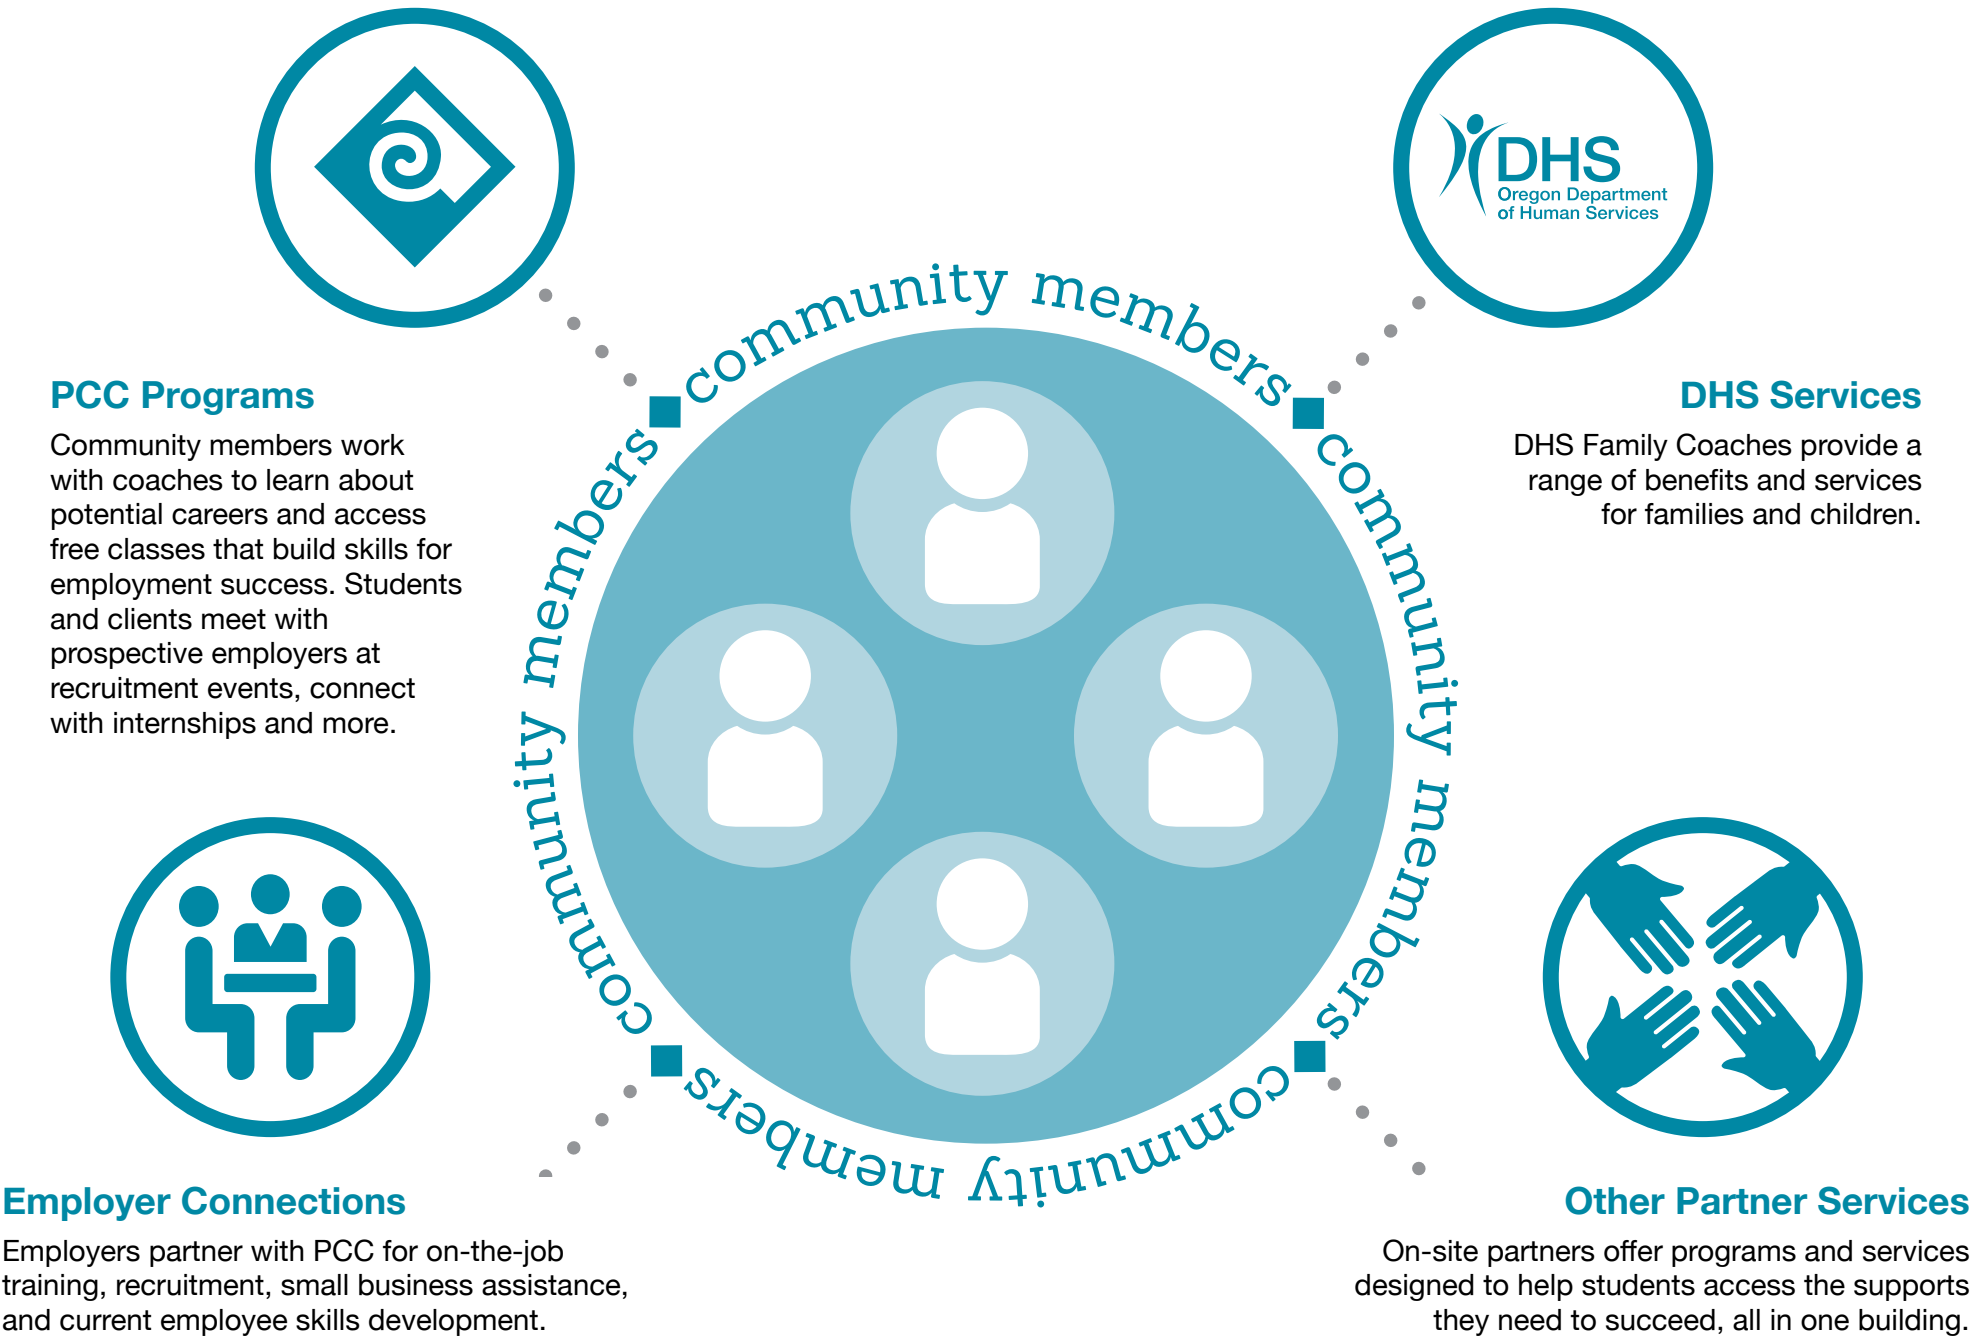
DHS
Oregon Department of Human Services

community members community members community members community members

PCC Programs

Community members work with coaches to learn about potential careers and access free classes that build skills for employment success. Students and clients meet with prospective employers at recruitment events, connect with internships and more.

DHS Services

DHS Family Coaches provide a range of benefits and services for families and children.

Employer Connections

Employers partner with PCC for on-the-job training, recruitment, small business assistance, and current employee skills development.

Other Partner Services

On-site partners offer programs and services designed to help students access the supports they need to succeed, all in one building.